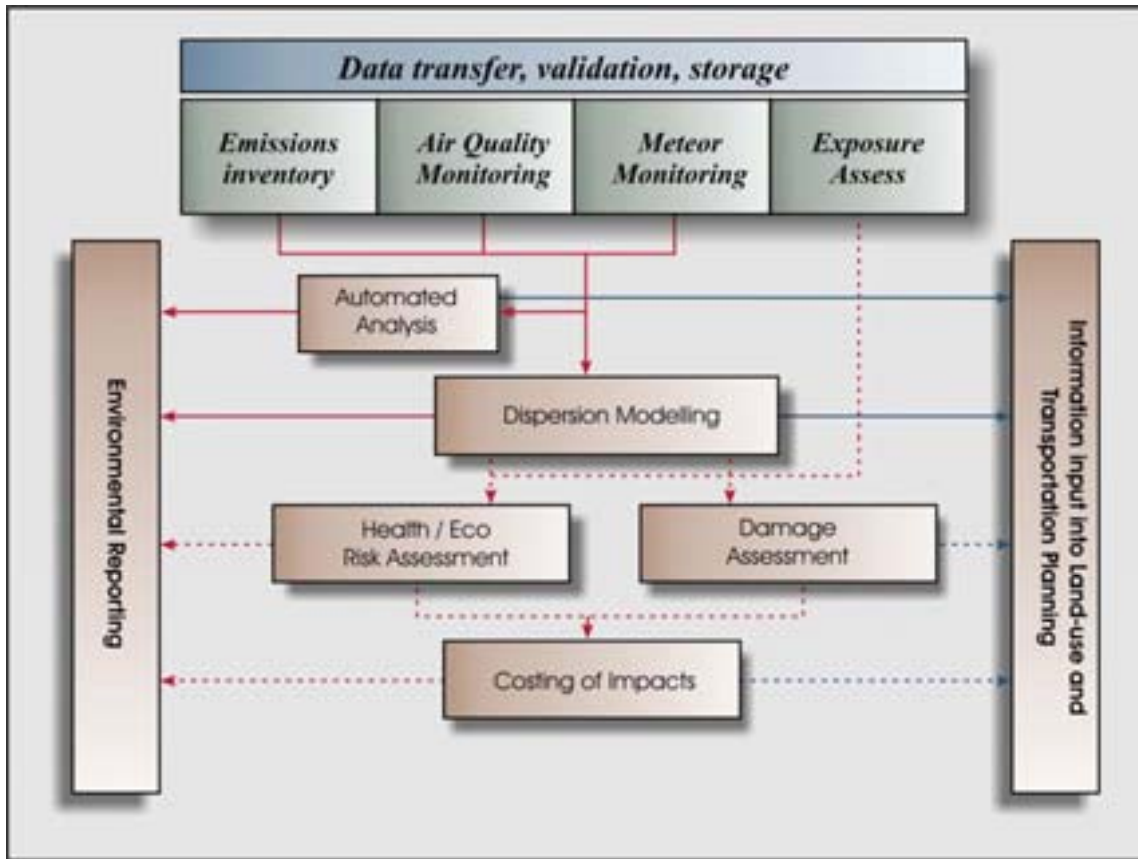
Data transfer, validation, storage

Emissions inventory

Air Quality Monitoring

Meteor Monitoring

Exposure Assess

Environmental Reporting

Automated Analysis

Dispersion Modelling

Health / Eco Risk Assessment

Damage Assessment

Costing of Impacts

Information Input into Land-use and Transportation Planning